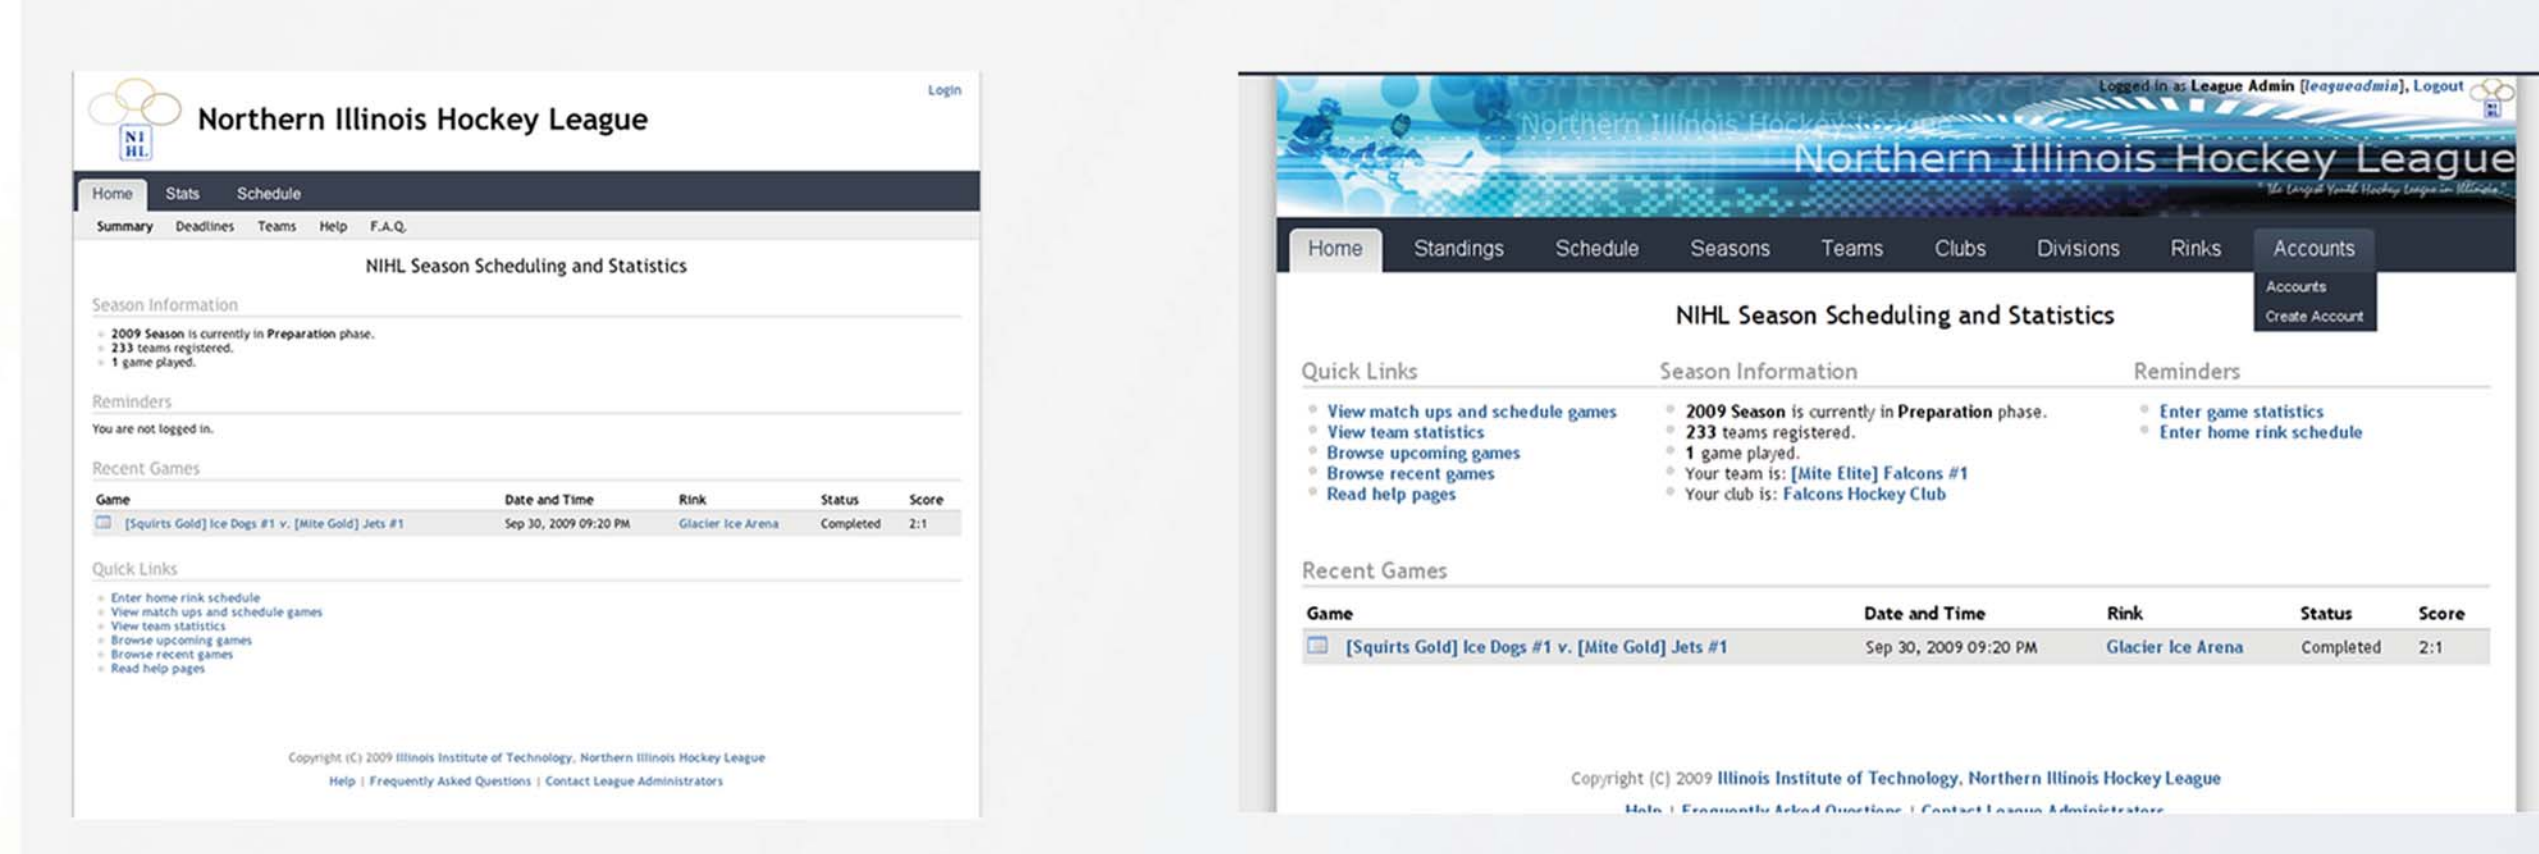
NI HL

Northern Illinois Hockey League

Login

Home Stats Schedule

Summary Deadlines Teams Help F.A.Q.

NIHL Season Scheduling and Statistics

Season Information

- 2009 Season is currently in Preparation phase.
- 233 teams registered.
- 1 game played.

Reminders

You are not logged in.

Recent Games

| Game | Date and Time | Rink | Status | Score |
|---|---|---|---|---|
| [Squirts Gold] Ice Dogs #1 v. [Mite Gold] Jets #1 | Sep 30, 2009 09:20 PM | Glacier Ice Arena | Completed | 2:1 |

Quick Links

- Enter home rink schedule
- View match ups and schedule games
- View team statistics
- Browse upcoming games
- Browse recent games
- Read help pages

Copyright (C) 2009 Illinois Institute of Technology, Northern Illinois Hockey League

Help | Frequently Asked Questions | Contact League Administrators

Logged in as League Admin [leagueadmin], Logout

Northern Illinois Hockey League

Northern Illinois Hockey League

"The Largest Youth Hockey League in Illinois"

Home Standings Schedule Seasons Teams Clubs Divisions Rinks Accounts

Accounts
Create Account

NIHL Season Scheduling and Statistics

Quick Links

- View match ups and schedule games
- View team statistics
- Browse upcoming games
- Browse recent games
- Read help pages

Season Information

- 2009 Season is currently in Preparation phase.
- 233 teams registered.
- 1 game played.
- Your team is: [Mite Elite] Falcons #1
- Your club is: Falcons Hockey Club

Reminders

- Enter game statistics
- Enter home rink schedule

Recent Games

| Game | Date and Time | Rink | Status | Score |
|---|---|---|---|---|
| [Squirts Gold] Ice Dogs #1 v. [Mite Gold] Jets #1 | Sep 30, 2009 09:20 PM | Glacier Ice Arena | Completed | 2:1 |

Copyright (C) 2009 Illinois Institute of Technology, Northern Illinois Hockey League

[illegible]